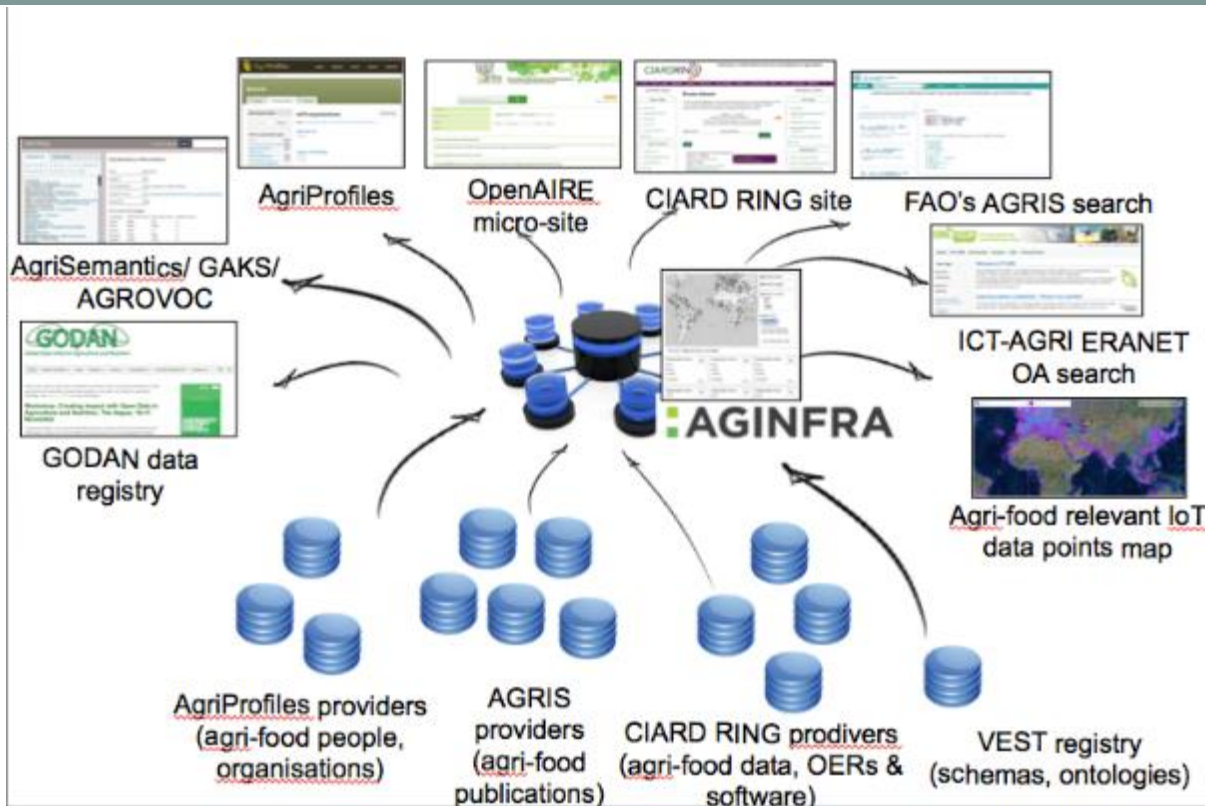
AgriProfiles

OpenAIRE micro-site

CIARD RING site

FAO's AGRIS search

AgriSemantics/ GAKS/ AGROVOC

GODAN

GODAN data registry

ICT-AGRI ERANET OA search

AGINFRA

Agri-food relevant IoT data points map

AgriProfiles providers (agri-food people, organisations)

AGRIS providers (agri-food publications)

CIARD RING prodivers (agri-food data, OERs & software)

VEST registry (schemas, ontologies)